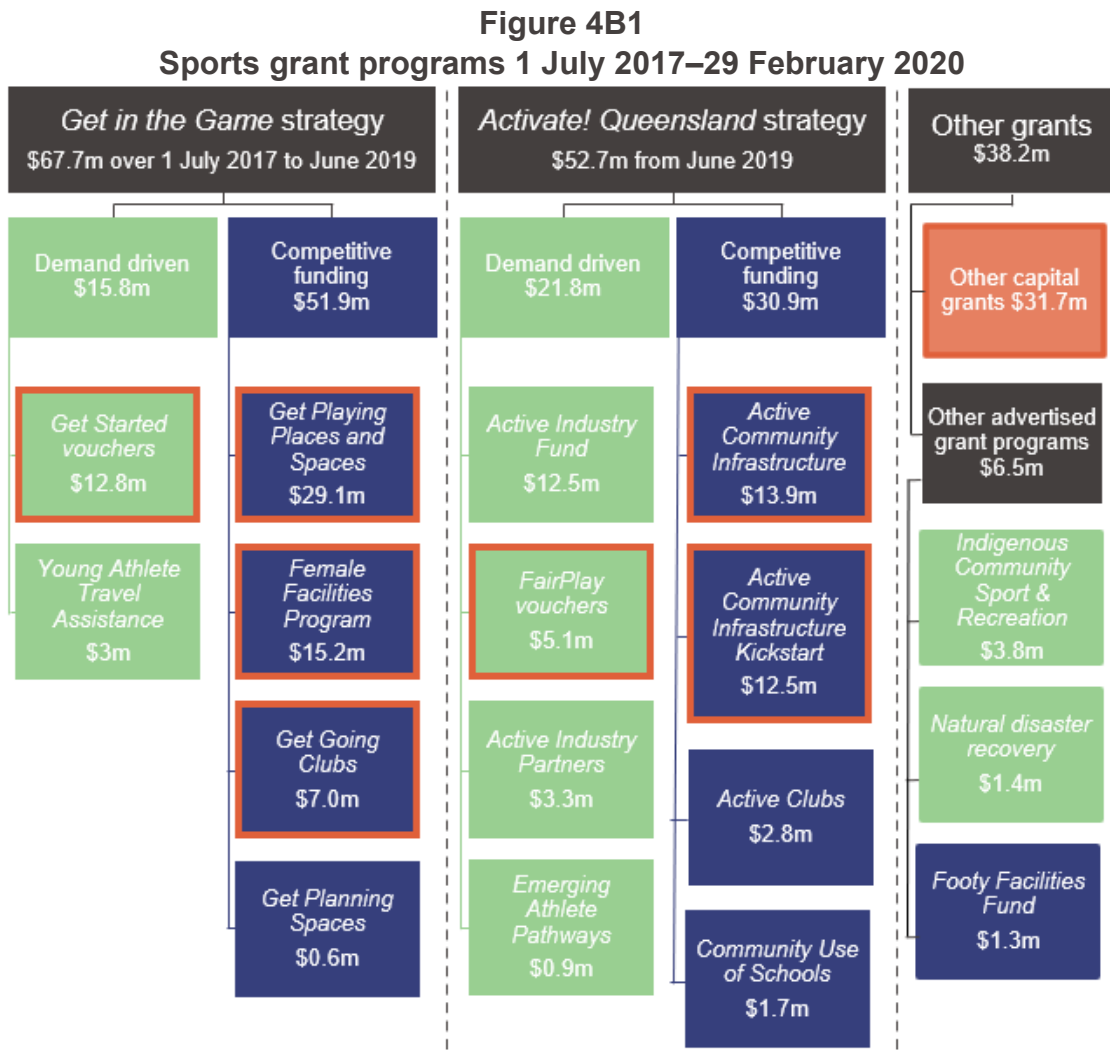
Figure 4B1
Sports grant programs 1 July 2017–29 February 2020

Get in the Game strategy
$67.7m over 1 July 2017 to June 2019

Demand driven
$15.8m

Get Started vouchers
$12.8m

Young Athlete Travel Assistance
$3m

Competitive funding
$51.9m

Get Playing Places and Spaces
$29.1m

Female Facilities Program
$15.2m

Get Going Clubs
$7.0m

Get Planning Spaces
$0.6m

Activate! Queensland strategy
$52.7m from June 2019

Demand driven
$21.8m

Active Industry Fund
$12.5m

FairPlay vouchers
$5.1m

Active Industry Partners
$3.3m

Emerging Athlete Pathways
$0.9m

Competitive funding
$30.9m

Active Community Infrastructure
$13.9m

Active Community Infrastructure Kickstart
$12.5m

Active Clubs
$2.8m

Community Use of Schools
$1.7m

Other grants
$38.2m

Other capital grants $31.7m

Other advertised grant programs
$6.5m

Indigenous Community Sport & Recreation
$3.8m

Natural disaster recovery
$1.4m

Footy Facilities Fund
$1.3m